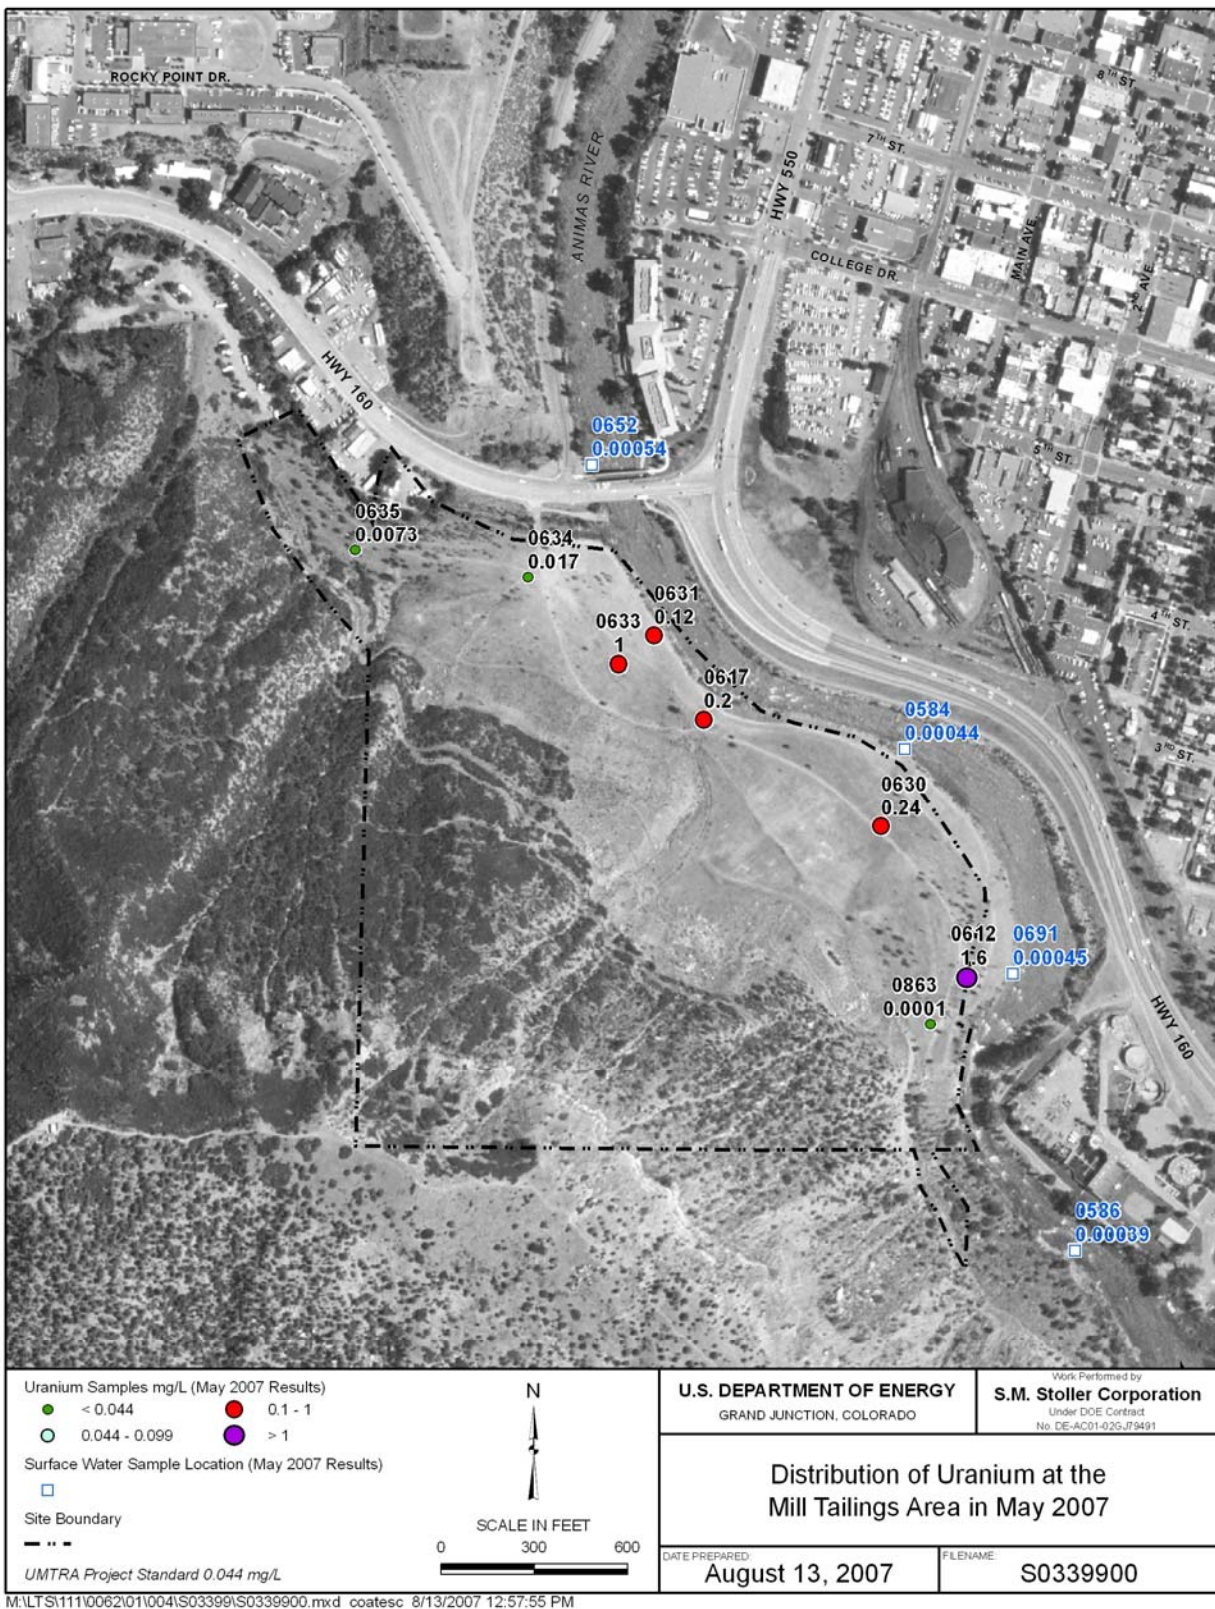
ROCKY POINT DR.
ANIMAS RIVER
HWY 550
8TH ST
7TH ST.
COLLEGE DR.
MAIN AVE
2ND AVE
HWY 160
5TH ST.
4TH ST.
3RD ST.
HWY 160

0652
0.00054
0635
0.0073
0634
0.017
0631
0.12
0633
1
0617
0.2
0584
0.00044
0630
0.24
0612
1.6
0691
0.00045
0863
0.0001
0586
0.00039

Uranium Samples mg/L (May 2007 Results)
< 0.044
0.1 - 1
0.044 - 0.099
> 1
Surface Water Sample Location (May 2007 Results)
Site Boundary
UMTRA Project Standard 0.044 mg/L

N
SCALE IN FEET
0 300 600

U.S. DEPARTMENT OF ENERGY
GRAND JUNCTION, COLORADO
Work Performed by
S.M. Stoller Corporation
Under DOE Contract
No. DE-AC01-02GJ79491

Distribution of Uranium at the Mill Tailings Area in May 2007

DATE PREPARED:
August 13, 2007
FILENAME:
S0339900

M:\LTS\111\0062\01\004\S03399\S0339900.mxd coatesc 8/13/2007 12:57:55 PM